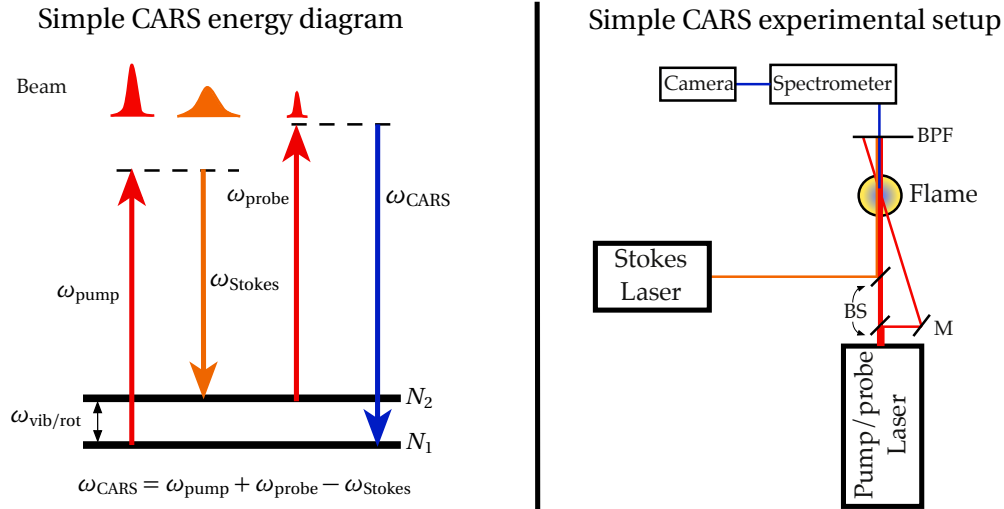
Simple CARS energy diagram

Beam

$\omega_{\text{probe}}$

$\omega_{\text{CARS}}$

$\omega_{\text{pump}}$

$\omega_{\text{Stokes}}$

$N_2$

$\omega_{\text{vib/rot}}$

$N_1$

$\omega_{\text{CARS}} = \omega_{\text{pump}} + \omega_{\text{probe}} - \omega_{\text{Stokes}}$

Simple CARS experimental setup

Camera

Spectrometer

BPF

Flame

Stokes Laser

BS

M

Pump/probe Laser